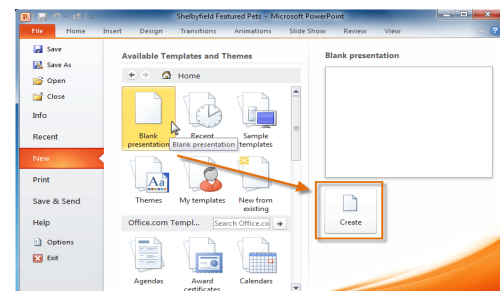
Shelbyfield Featured Pets - Microsoft PowerPoint

File Home Insert Design Transitions Animations Slide Show Review View

Save
Save As
Open
Close
Info
Recent
New
Print
Save & Send
Help
Options
Exit

Available Templates and Themes

Home

Blank presentation
Recent
Blank presentation
Sample templates
Themes
My templates
New from existing

Office.com Templ...
Search Office.co

Agendas
Award certificates
Calendars

Blank presentation

Create